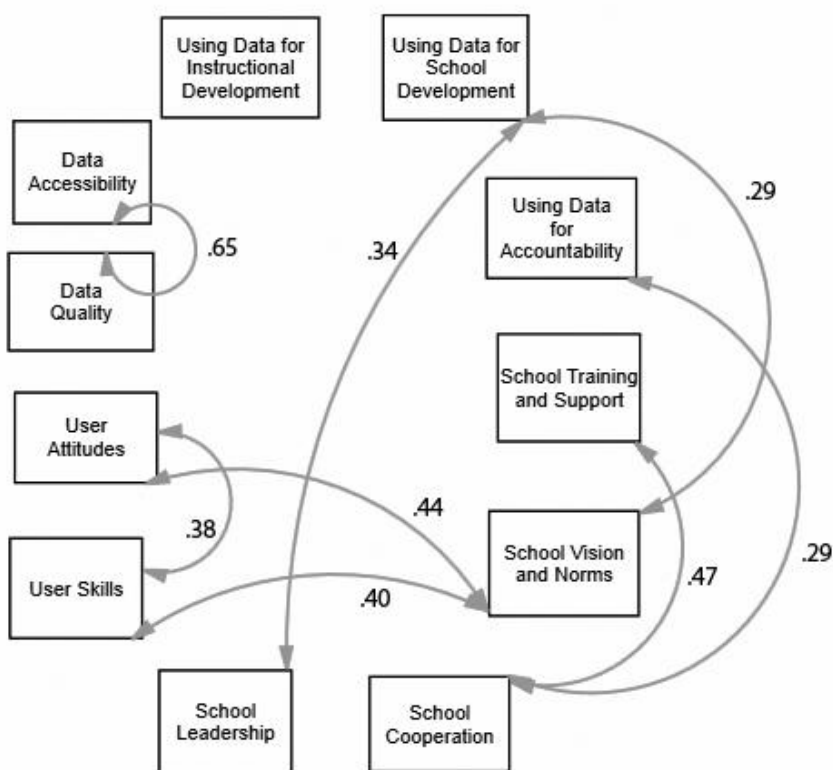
Using Data for Instructional Development

Using Data for School Development

Data Accessibility

.65

Data Quality

.34

.29

Using Data for Accountability

School Training and Support

User Attitudes

.44

.38

User Skills

.40

School Vision and Norms

.47

.29

School Leadership

School Cooperation